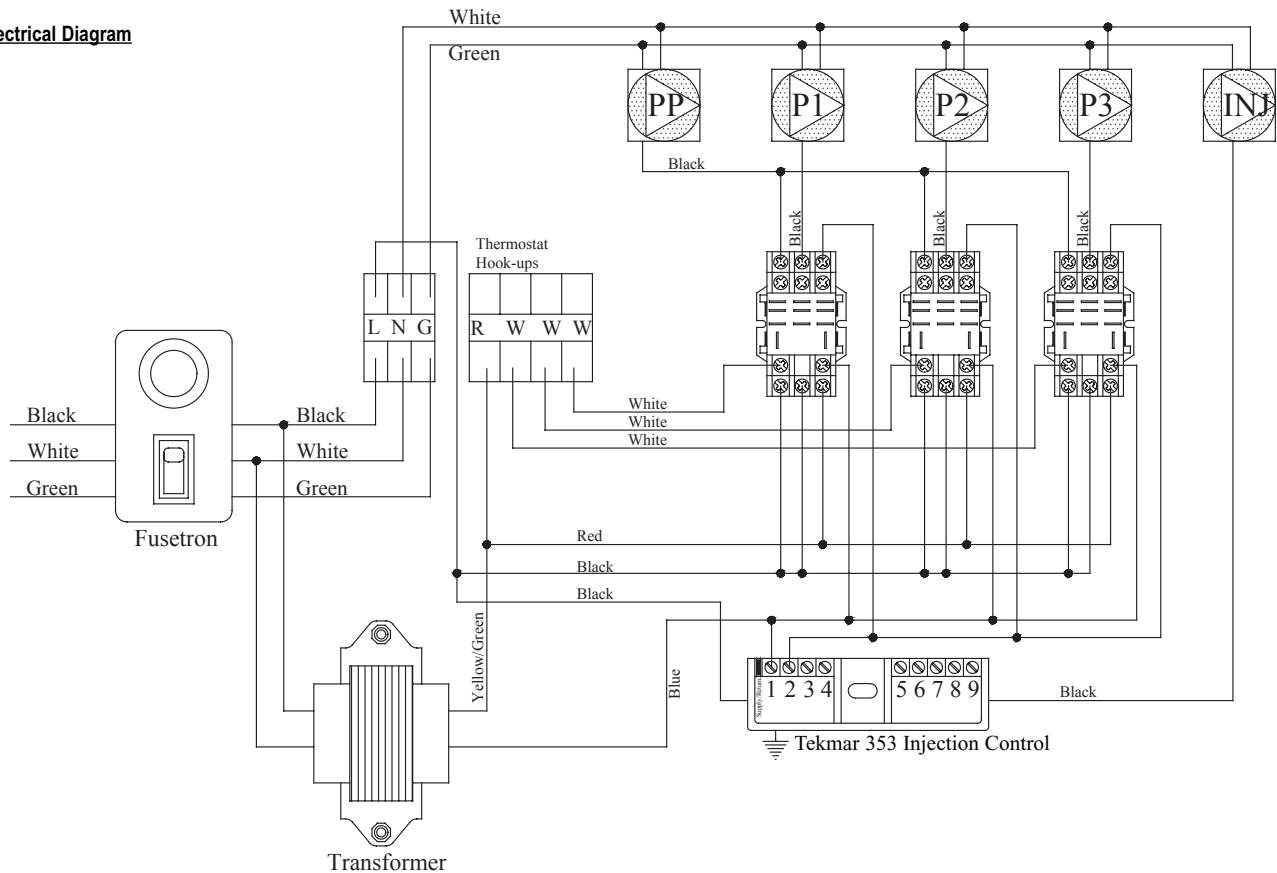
ectrical Diagram

White
Green
PP
P1
P2
P3
INJ
Black
Black
Black
Black
Thermostat Hook-ups
L N G
R W W W
Black
White
Green
Black
White
Green
Fusetron
White
White
White
Red
Black
Black
Yellow/Green
Blue
Supply Return
1 2 3 4
5 6 7 8 9
Black
Tekmar 353 Injection Control
Transformer